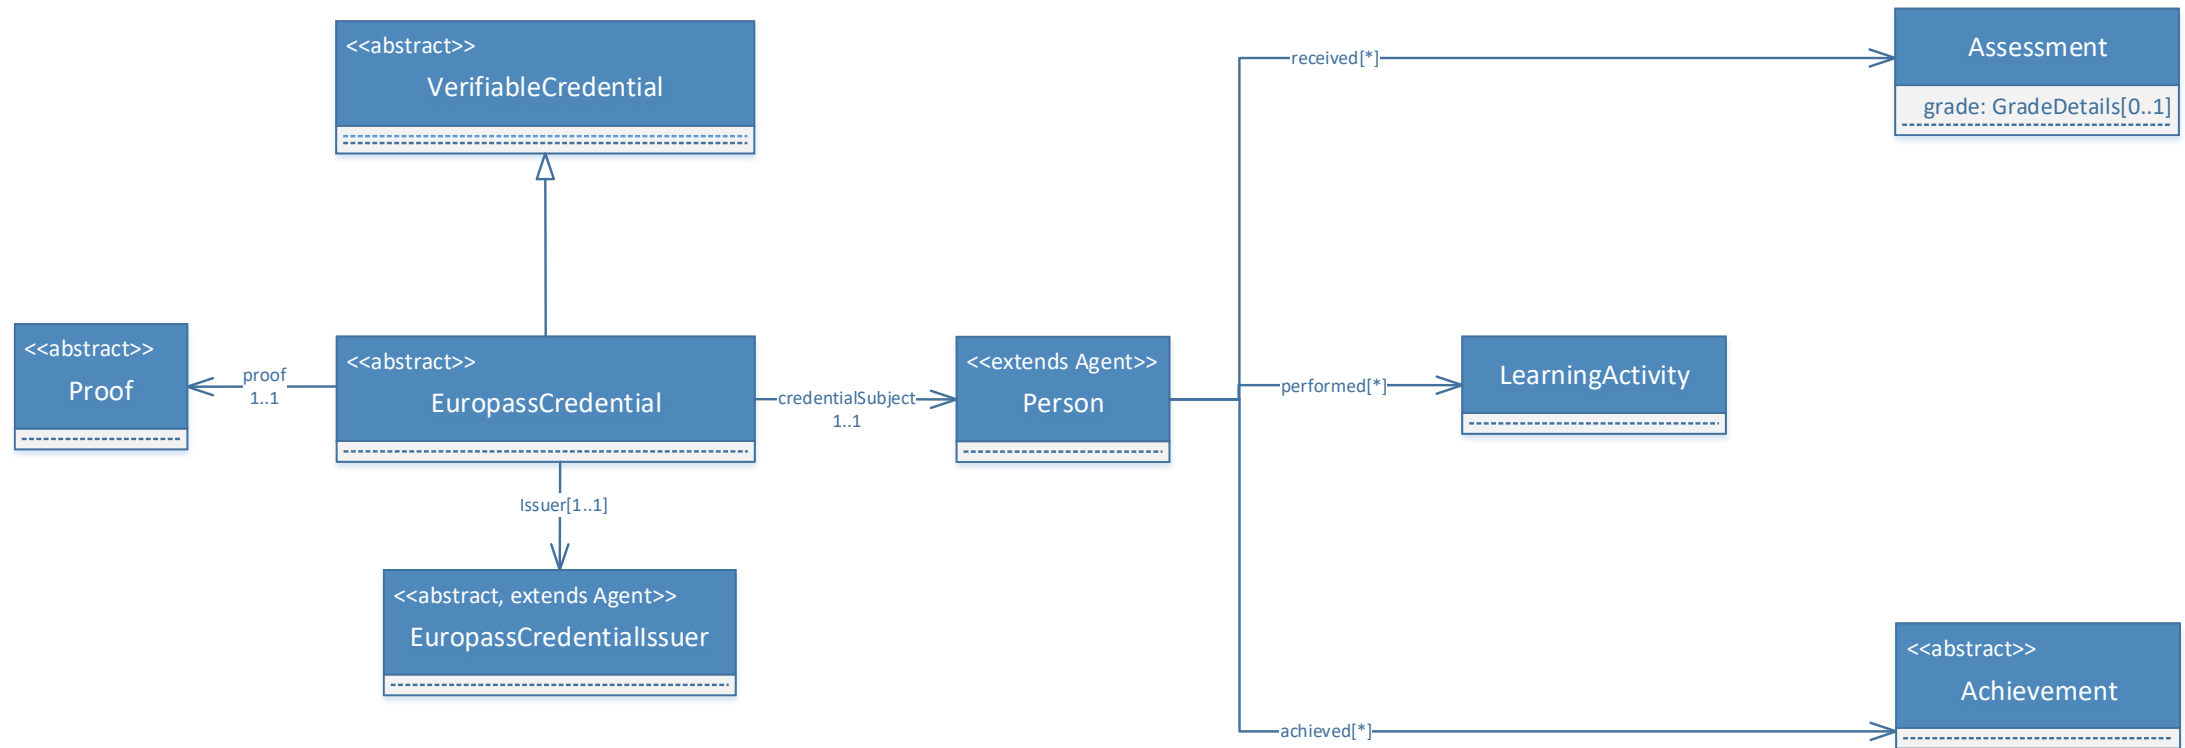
<<abstract>>
VerifiableCredential

received[*]

Assessment

grade: GradeDetails[0..1]

<<abstract>>
Proof

proof
1..1

<<abstract>>
EuropassCredential

credentialSubject
1..1

<<extends Agent>>
Person

performed[*]

LearningActivity

Issuer[1..1]

<<abstract, extends Agent>>
EuropassCredentialIssuer

<<abstract>>
Achievement

achieved[*]